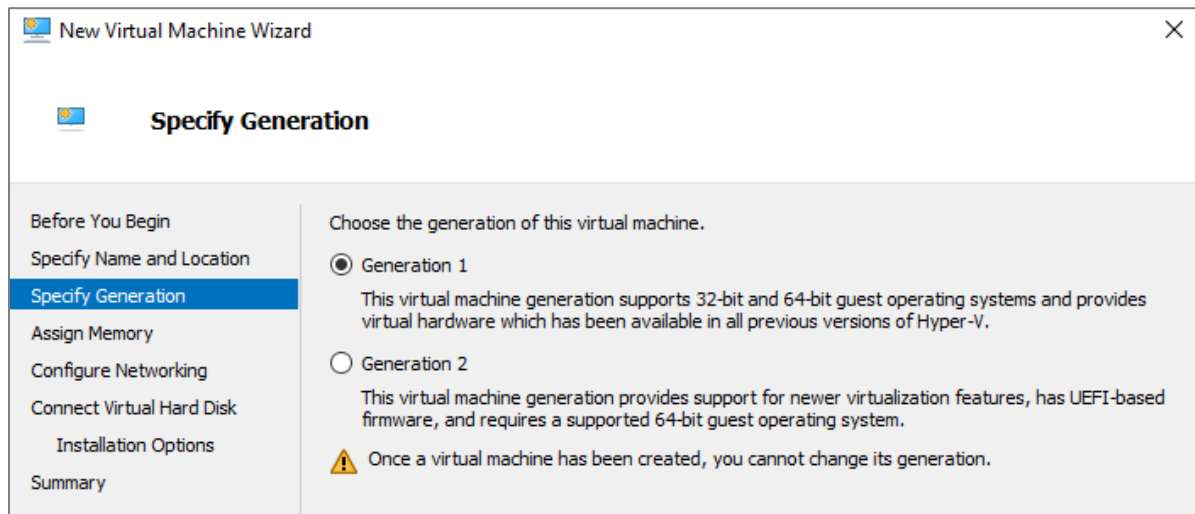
New Virtual Machine Wizard

Specify Generation

Before You Begin
Specify Name and Location
Specify Generation
Assign Memory
Configure Networking
Connect Virtual Hard Disk
Installation Options
Summary

Choose the generation of this virtual machine.

Generation 1

This virtual machine generation supports 32-bit and 64-bit guest operating systems and provides virtual hardware which has been available in all previous versions of Hyper-V.

Generation 2

This virtual machine generation provides support for newer virtualization features, has UEFI-based firmware, and requires a supported 64-bit guest operating system.

Once a virtual machine has been created, you cannot change its generation.